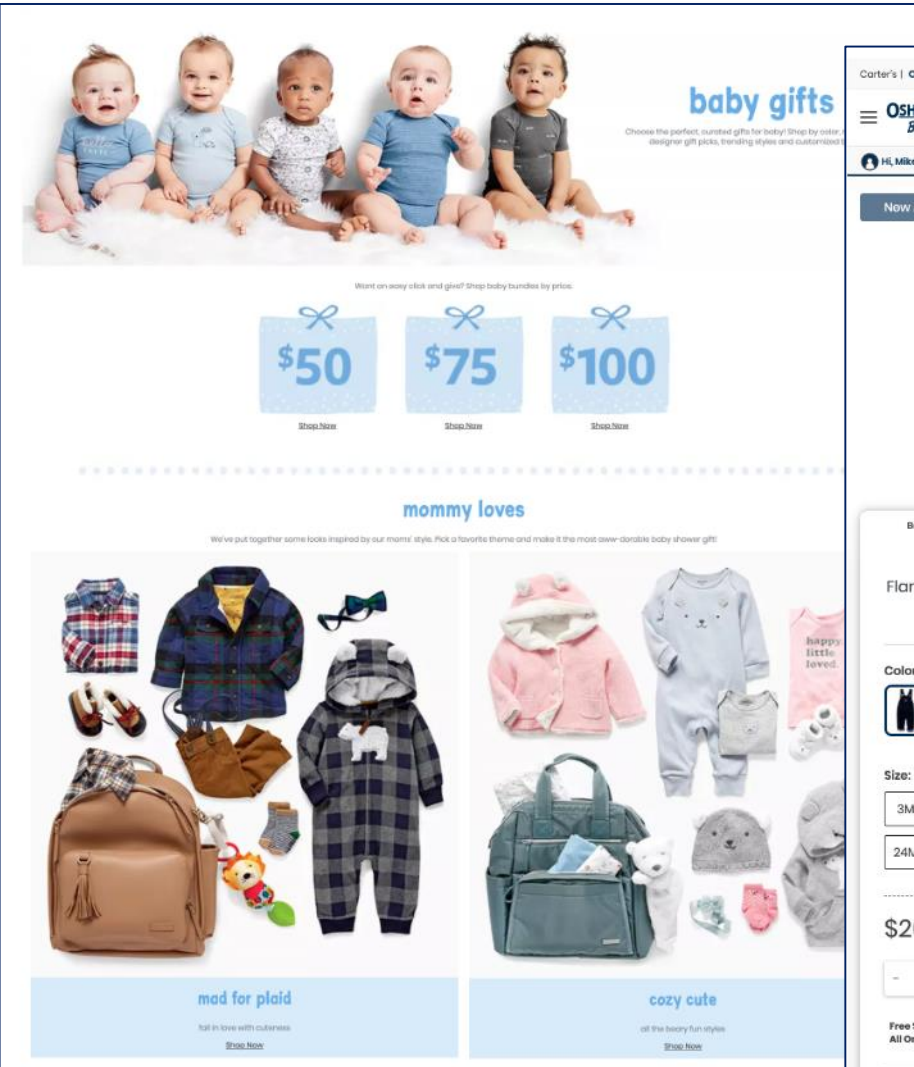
baby gifts

Choose the perfect, curated gifts for baby! Shop by color, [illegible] designer gift picks, trending styles and customized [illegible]

Want an easy click and give? Shop baby bundles by price.

$50
Shop Now

$75
Shop Now

$100
Shop Now

mommy loves

We've put together some looks inspired by our moms' style. Pick a favorite theme and make it the most aww-dorable baby shower gift!

happy little loved

mad for plaid
fall in love with cuteness
Shop Now

cozy cute
all the beary fun styles
Shop Now

Carter's | C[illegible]

OSH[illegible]

Hi, Mik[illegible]

Now

B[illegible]

Flar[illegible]

Colo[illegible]

Size:

3M

24M

$2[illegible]

-

Free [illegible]
All O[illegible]